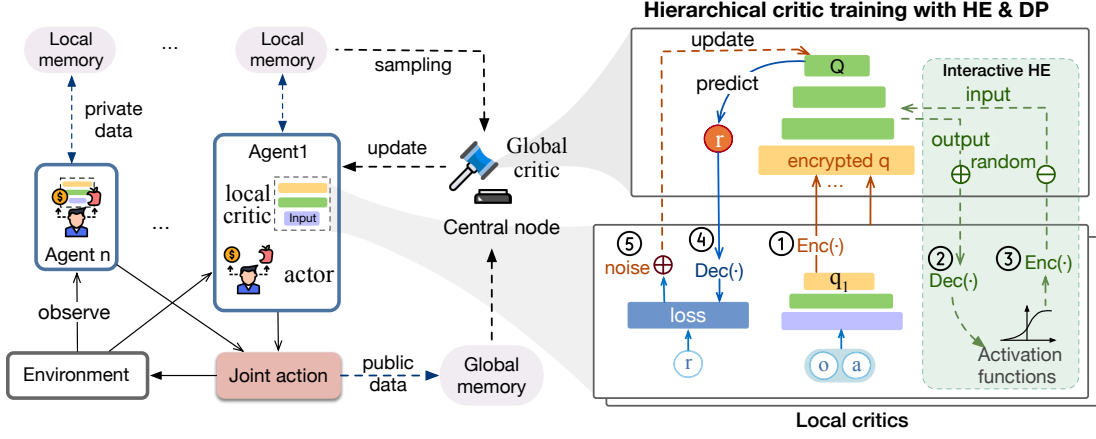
Hierarchical critic training with HE & DP

Local memory

...

Local memory

sampling

private data

Agent1

update

Global critic

local critic

Input

Central node

Agent n

...

actor

observe

Environment

Joint action

public data

Global memory

update

predict

Q

Interactive HE

input

output

random

$\oplus$

$\ominus$

r

encrypted q

...

⑤ noise $\oplus$

④ Dec(·)

① Enc(·)

② Dec(·)

③ Enc(·)

$q_1$

loss

r

o a

Activation functions

Local critics